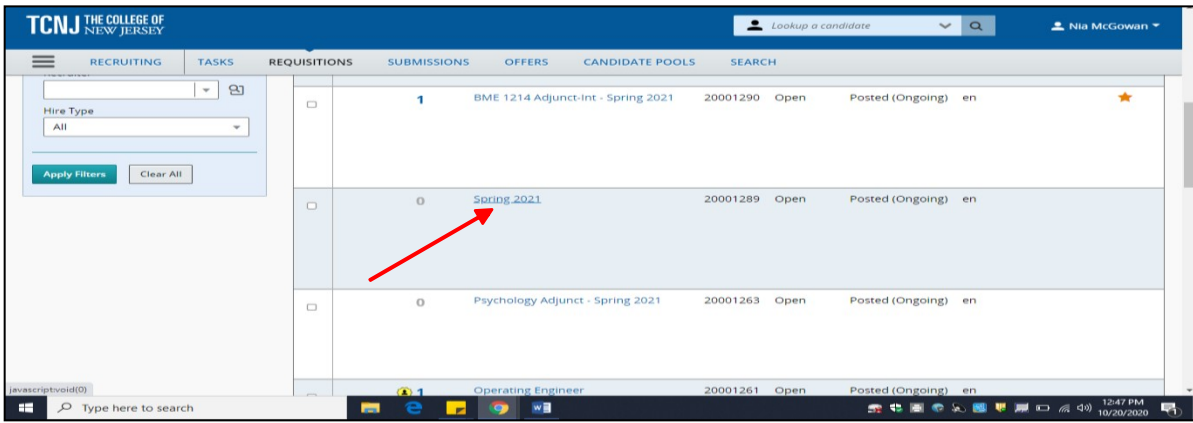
TCNJ THE COLLEGE OF NEW JERSEY

Lookup a candidate

Nia McGowan

RECRUITING TASKS REQUISITIONS SUBMISSIONS OFFERS CANDIDATE POOLS SEARCH

Hire Type

All

Apply Filters Clear All

| | | | | | | |
|---|---|---|---|---|---|---|
| | 1 | BME 1214 Adjunct-Int - Spring 2021 | 20001290 | Open | Posted (Ongoing) | en |
| | 0 | Spring 2021 | 20001289 | Open | Posted (Ongoing) | en |
| | 0 | Psychology Adjunct - Spring 2021 | 20001263 | Open | Posted (Ongoing) | en |
| | 1 | Operating Engineer | 20001261 | Open | Posted (Ongoing) | en |

javascript:void(0)

Type here to search

12:47 PM
10/20/2020